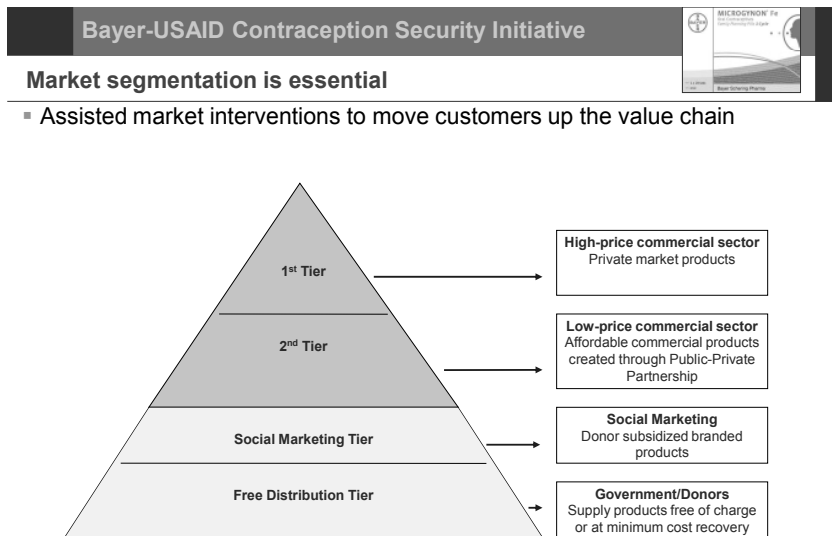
Bayer-USAID Contraception Security Initiative

MICROGYNON® Fe

Bayer Schering Pharma

Market segmentation is essential

▪ Assisted market interventions to move customers up the value chain

1st Tier

2nd Tier

Social Marketing Tier

Free Distribution Tier

**High-price commercial sector**
Private market products

**Low-price commercial sector**
Affordable commercial products created through Public-Private Partnership

**Social Marketing**
Donor subsidized branded products

**Government/Donors**
Supply products free of charge or at minimum cost recovery